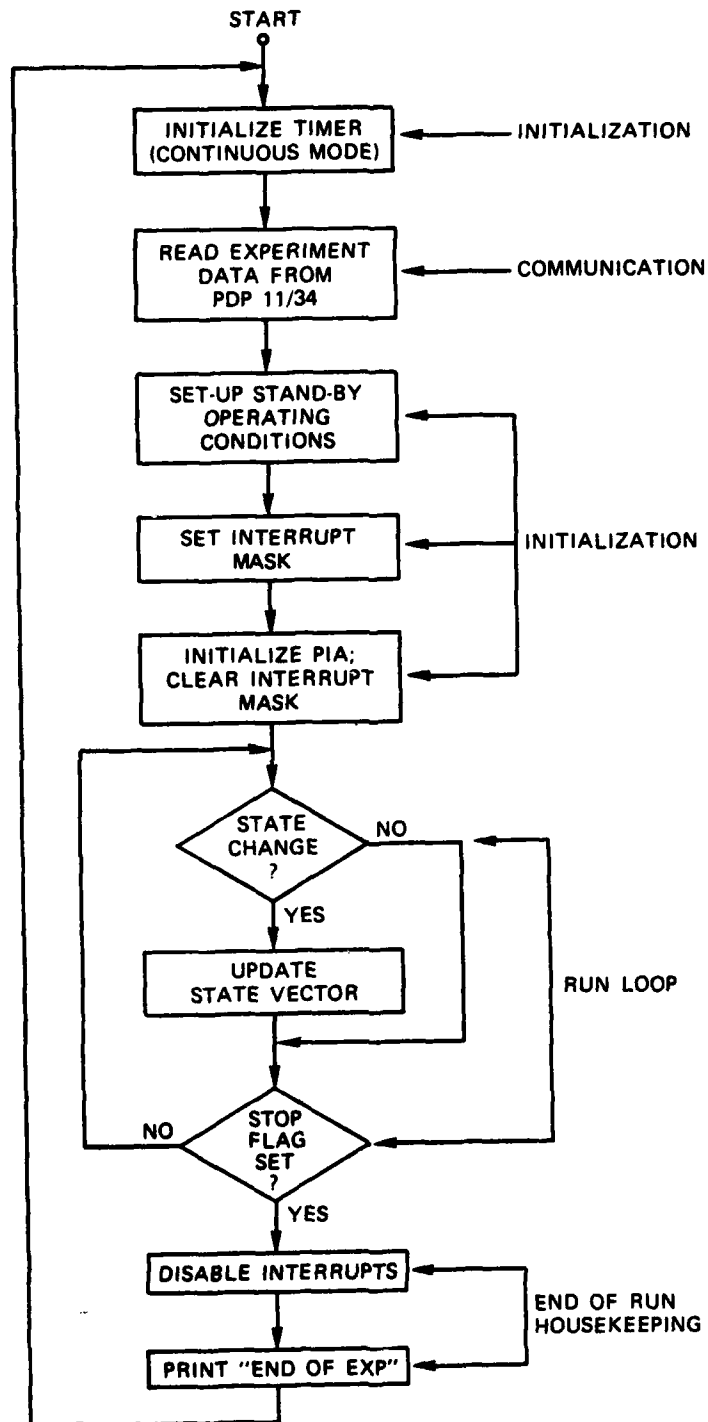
START

INITIALIZE TIMER (CONTINUOUS MODE)

INITIALIZATION

READ EXPERIMENT DATA FROM PDP 11/34

COMMUNICATION

SET-UP STAND-BY OPERATING CONDITIONS

SET INTERRUPT MASK

INITIALIZATION

INITIALIZE PIA; CLEAR INTERRUPT MASK

STATE CHANGE ?

NO

YES

UPDATE STATE VECTOR

RUN LOOP

NO

STOP FLAG SET ?

YES

DISABLE INTERRUPTS

END OF RUN HOUSEKEEPING

PRINT "END OF EXP"